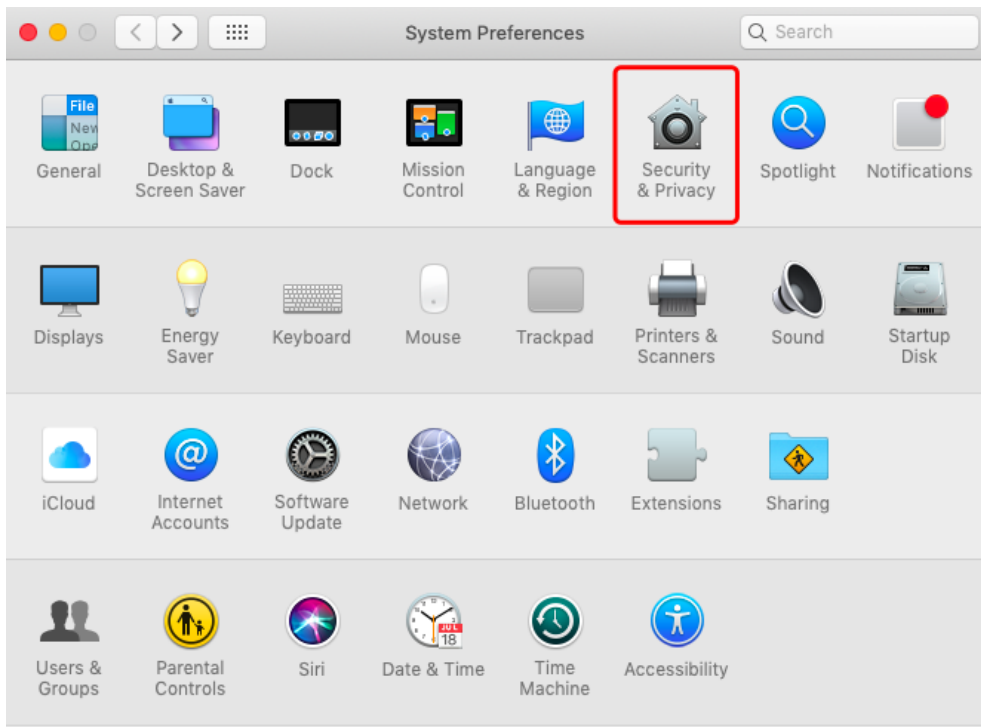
System Preferences

Search

File
New
Ope

General

Desktop & Screen Saver

Dock

Mission Control

Language & Region

Security & Privacy

Spotlight

Notifications

Displays

Energy Saver

Keyboard

Mouse

Trackpad

Printers & Scanners

Sound

Startup Disk

iCloud

Internet Accounts

Software Update

Network

Bluetooth

Extensions

Sharing

Users & Groups

Parental Controls

Siri

JUL
18

Date & Time

Time Machine

Accessibility